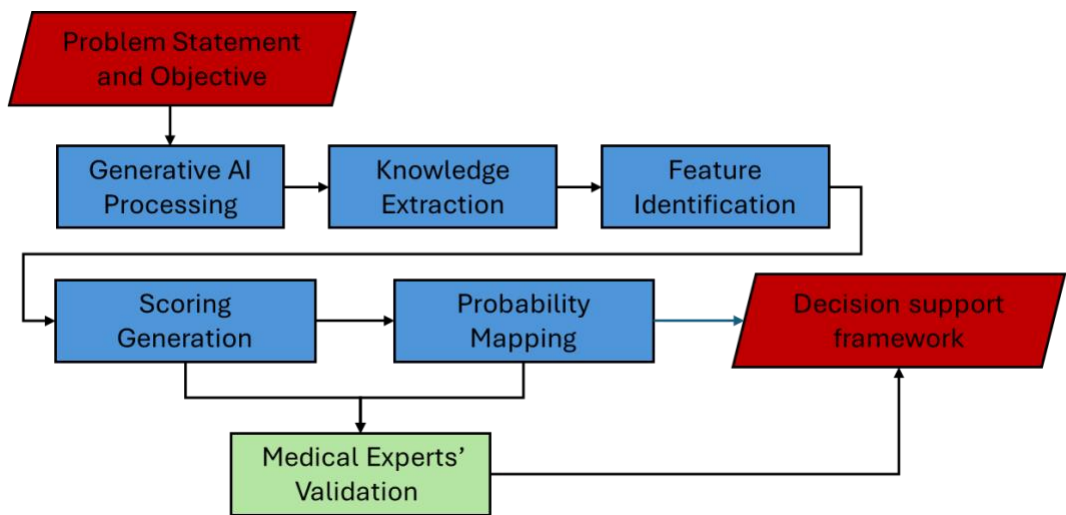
Problem Statement and Objective

Generative AI Processing

Knowledge Extraction

Feature Identification

Scoring Generation

Probability Mapping

Decision support framework

Medical Experts' Validation